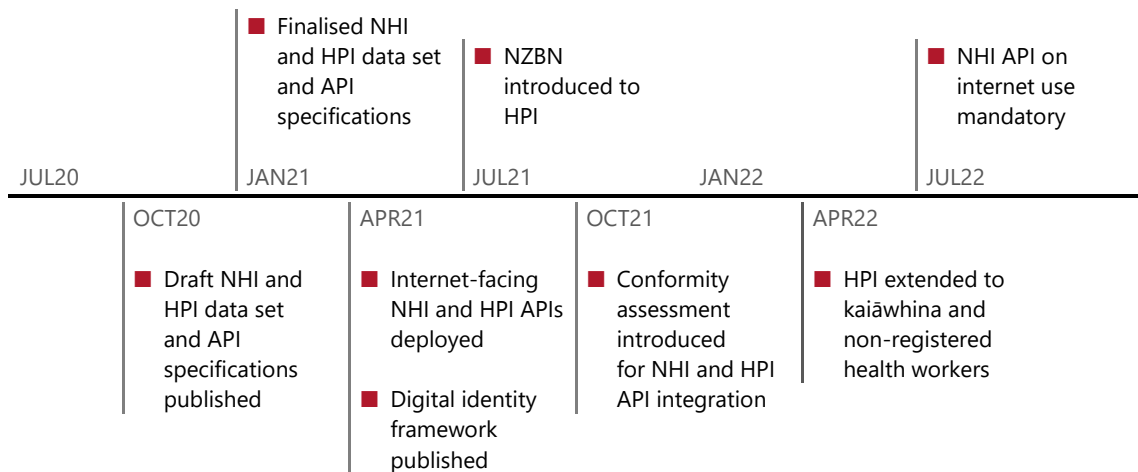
JUL20

JAN21

Finalised NHI and HPI data set and API specifications

JUL21

NZBN introduced to HPI

JAN22

JUL22

NHI API on internet use mandatory

OCT20

Draft NHI and HPI data set and API specifications published

APR21

Internet-facing NHI and HPI APIs deployed

Digital identity framework published

OCT21

Conformity assessment introduced for NHI and HPI API integration

APR22

HPI extended to kaiāwhina and non-registered health workers